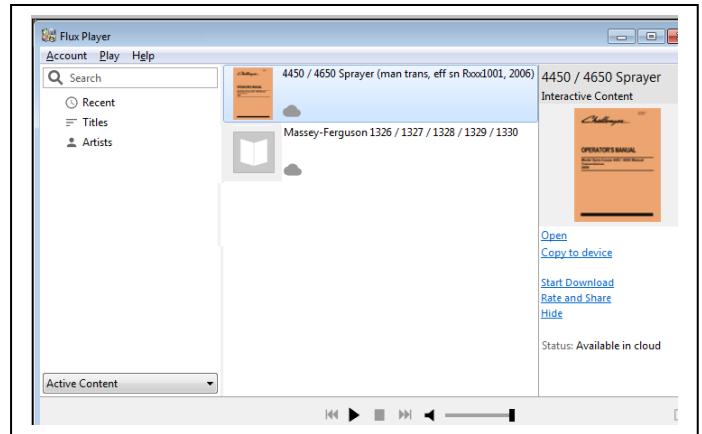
Flux Player

Account Play Help

Search

Recent

Titles

Artists

Active Content

Challenger
OPERATOR'S MANUAL

4450 / 4650 Sprayer (man trans, eff sn Rxxx1001, 2006)

Massey-Ferguson 1326 / 1327 / 1328 / 1329 / 1330

4450 / 4650 Sprayer
Interactive Content

Challenger
OPERATOR'S MANUAL

Open
Copy to device

Start Download
Rate and Share
Hide

Status: Available in cloud